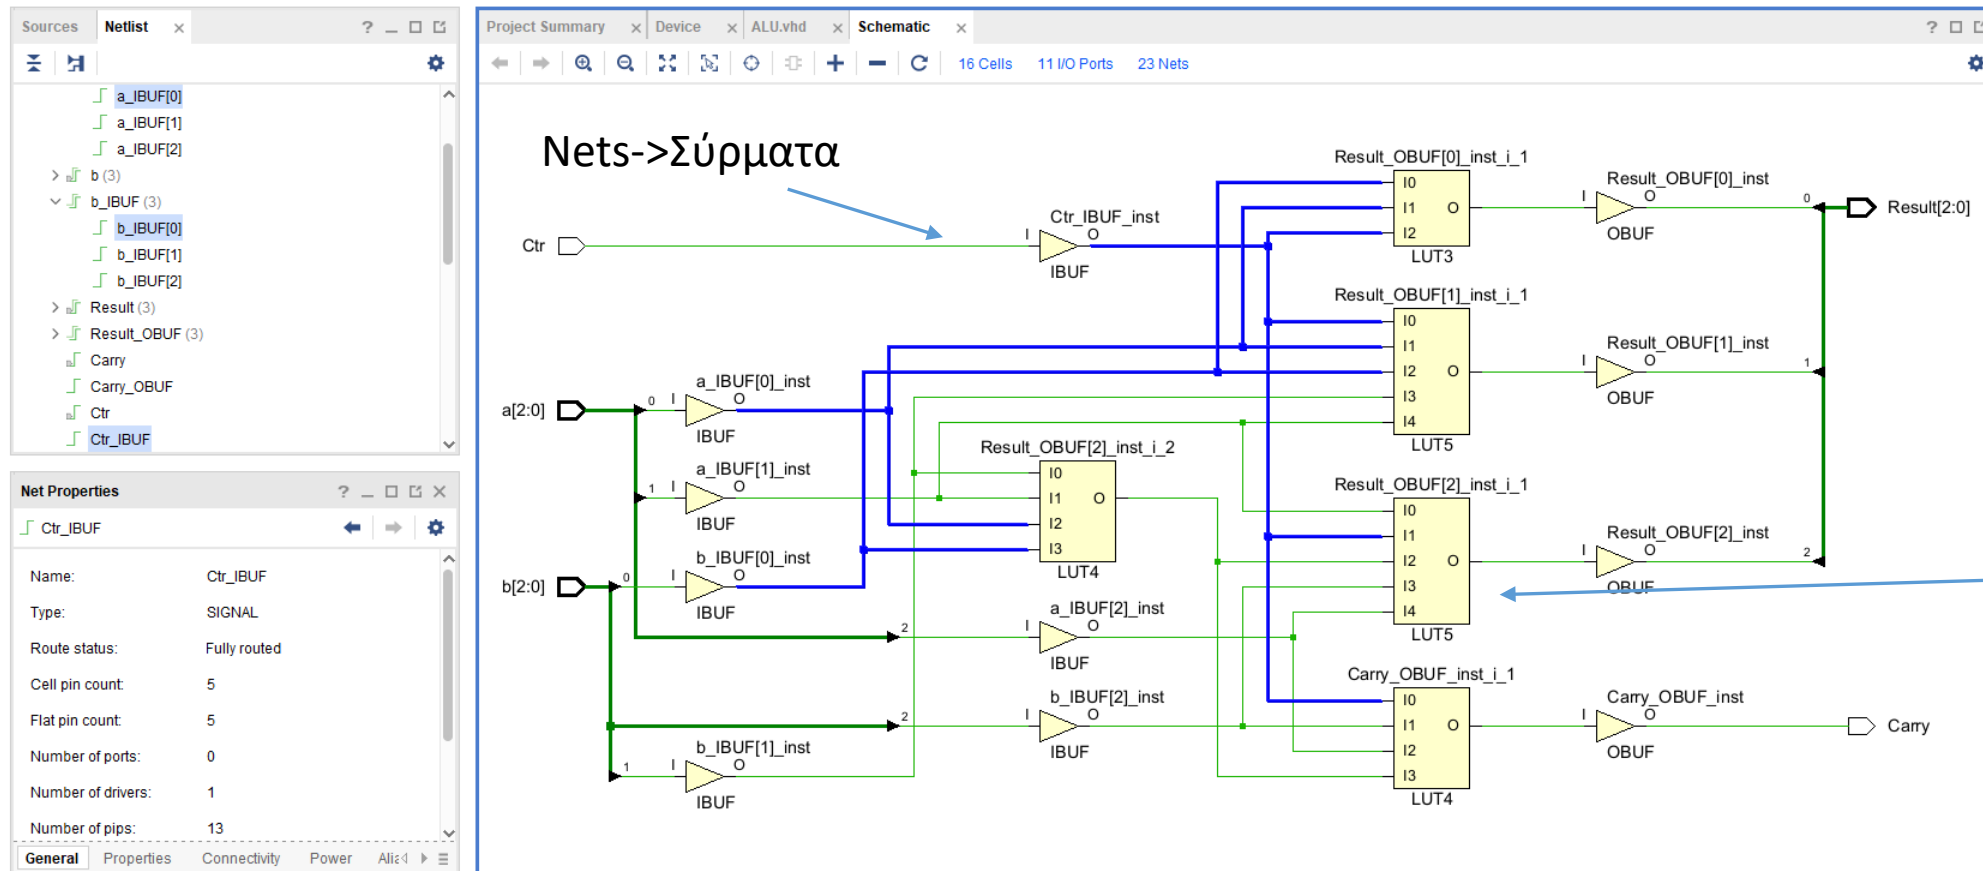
Sources Netlist ×
? _ □ ⧉

a_IBUF[0]
a_IBUF[1]
a_IBUF[2]
b (3)
b_IBUF (3)
b_IBUF[0]
b_IBUF[1]
b_IBUF[2]
Result (3)
Result_OBUF (3)
Carry
Carry_OBUF
Ctr
Ctr_IBUF

Net Properties ? _ □ ⧉ ×

Ctr_IBUF

| Name: | Ctr_IBUF |
|---|---|
| Type: | SIGNAL |
| Route status: | Fully routed |
| Cell pin count: | 5 |
| Flat pin count: | 5 |
| Number of ports: | 0 |
| Number of drivers: | 1 |
| Number of pips: | 13 |

General Properties Connectivity Power Alia

Project Summary × Device × ALU.vhd × Schematic ×
? □

16 Cells 11 I/O Ports 23 Nets

Nets->Σύρματα

Ctr
I Ctr_IBUF_inst O
IBUF

Result_OBUF[0]_inst_i_1
I0 I1 I2 O
LUT3
Result_OBUF[0]_inst
I O
OBUF
0
Result[2:0]

Result_OBUF[1]_inst_i_1
I0 I1 I2 I3 I4 O
LUT5
Result_OBUF[1]_inst
I O
OBUF
1

a[2:0]
0 I a_IBUF[0]_inst O
IBUF
1 I a_IBUF[1]_inst O
IBUF

Result_OBUF[2]_inst_i_2
I0 I1 I2 I3 O
LUT4

b[2:0]
0 I b_IBUF[0]_inst O
IBUF

Result_OBUF[2]_inst_i_1
I0 I1 I2 I3 I4 O
LUT5
Result_OBUF[2]_inst
I O
OBUF
2

2 I a_IBUF[2]_inst O
IBUF
2 I b_IBUF[2]_inst O
IBUF
1 I b_IBUF[1]_inst O
IBUF

Carry_OBUF_inst_i_1
I0 I1 I2 I3 O
LUT4
Carry_OBUF_inst
I O
OBUF
Carry